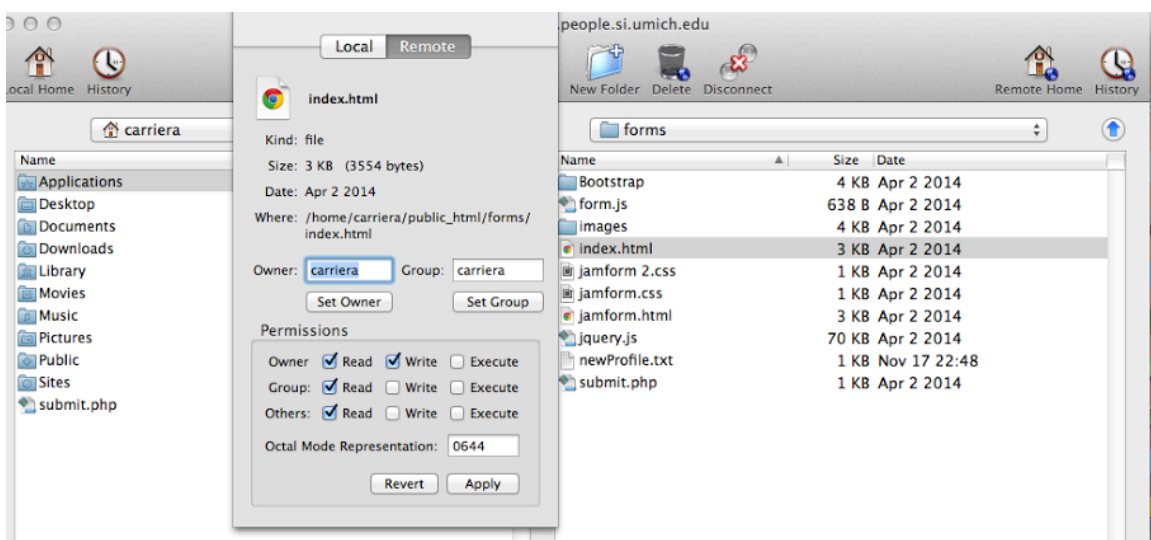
.people.si.umich.edu

ocal Home History

carriera

Name
Applications
Desktop
Documents
Downloads
Library
Movies
Music
Pictures
Public
Sites
submit.php

Local Remote

index.html

Kind: file
Size: 3 KB (3554 bytes)
Date: Apr 2 2014
Where: /home/carriera/public_html/forms/index.html

Owner: carriera Group: carriera
Set Owner Set Group

Permissions
Owner Read Write Execute
Group: Read Write Execute
Others: Read Write Execute
Octal Mode Representation: 0644
Revert Apply

New Folder Delete Disconnect Remote Home History

forms

| Name | Size | Date |
|---|---|---|
| Bootstrap | 4 KB | Apr 2 2014 |
| form.js | 638 B | Apr 2 2014 |
| images | 4 KB | Apr 2 2014 |
| index.html | 3 KB | Apr 2 2014 |
| jamform 2.css | 1 KB | Apr 2 2014 |
| jamform.css | 1 KB | Apr 2 2014 |
| jamform.html | 3 KB | Apr 2 2014 |
| jquery.js | 70 KB | Apr 2 2014 |
| newProfile.txt | 1 KB | Nov 17 22:48 |
| submit.php | 1 KB | Apr 2 2014 |